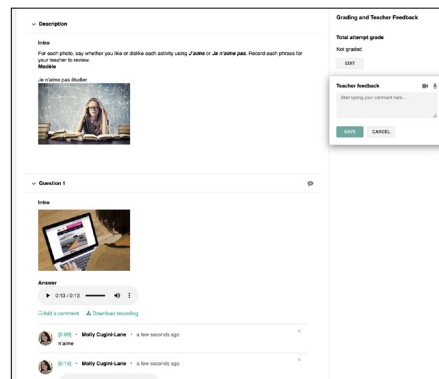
Description

Intro

For each photo, say whether you like or dislike each activity using J'aime or Je n'aime pas. Record each phrase for your teacher to review.

Modèle

Je n'aime pas étudier.

Question 1

Intro

Answer

0:13 / 0:13

Add a comment   Download recording

[0:00] → Molly Cugini-Lane · a few seconds ago
n'aime

[0:13] → Molly Cugini-Lane · a few seconds ago

Grading and Teacher Feedback

Total attempt grade

Not graded

EDIT

Teacher feedback

Start typing your comment here...

SAVE   CANCEL